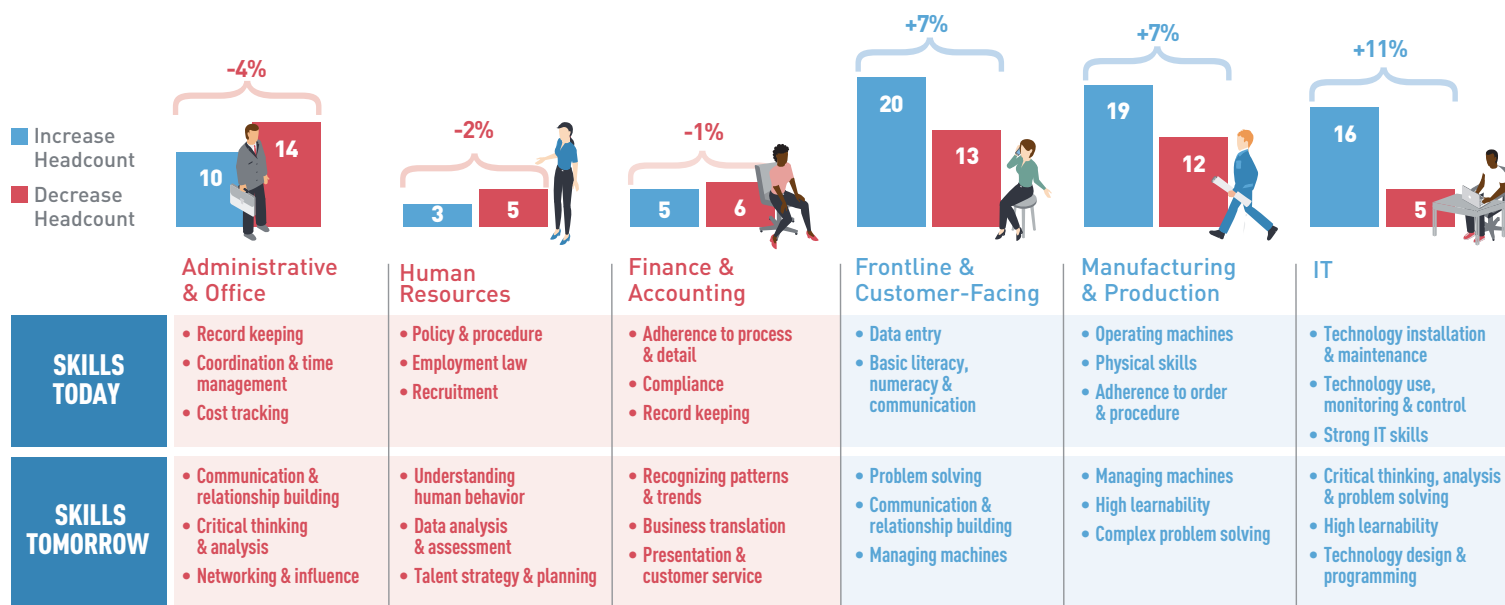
Increase Headcount
Decrease Headcount

-4%
10 14
Administrative & Office

-2%
3 5
Human Resources

-1%
5 6
Finance & Accounting

+7%
20 13
Frontline & Customer-Facing

+7%
19 12
Manufacturing & Production

+11%
16 5
IT

SKILLS TODAY

• Record keeping
• Coordination & time management
• Cost tracking

• Policy & procedure
• Employment law
• Recruitment

• Adherence to process & detail
• Compliance
• Record keeping

• Data entry
• Basic literacy, numeracy & communication

• Operating machines
• Physical skills
• Adherence to order & procedure

• Technology installation & maintenance
• Technology use, monitoring & control
• Strong IT skills

SKILLS TOMORROW

• Communication & relationship building
• Critical thinking & analysis
• Networking & influence

• Understanding human behavior
• Data analysis & assessment
• Talent strategy & planning

• Recognizing patterns & trends
• Business translation
• Presentation & customer service

• Problem solving
• Communication & relationship building
• Managing machines

• Managing machines
• High learnability
• Complex problem solving

• Critical thinking, analysis & problem solving
• High learnability
• Technology design & programming